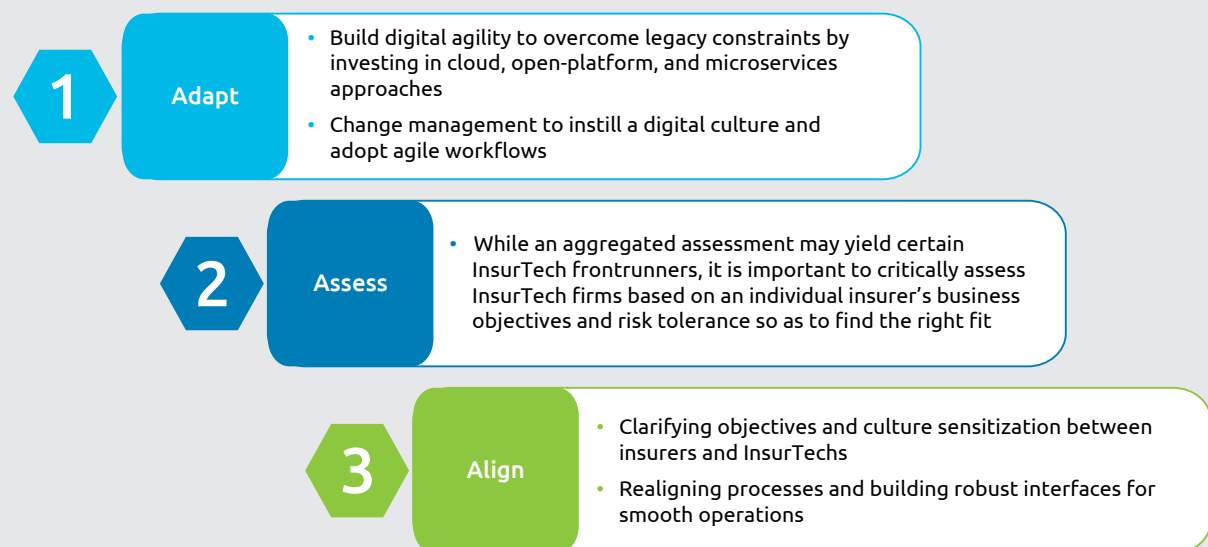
1

Adapt

- Build digital agility to overcome legacy constraints by investing in cloud, open-platform, and microservices approaches
- Change management to instill a digital culture and adopt agile workflows

2

Assess

- While an aggregated assessment may yield certain InsurTech frontrunners, it is important to critically assess InsurTech firms based on an individual insurer's business objectives and risk tolerance so as to find the right fit

3

Align

- Clarifying objectives and culture sensitization between insurers and InsurTechs
- Realigning processes and building robust interfaces for smooth operations